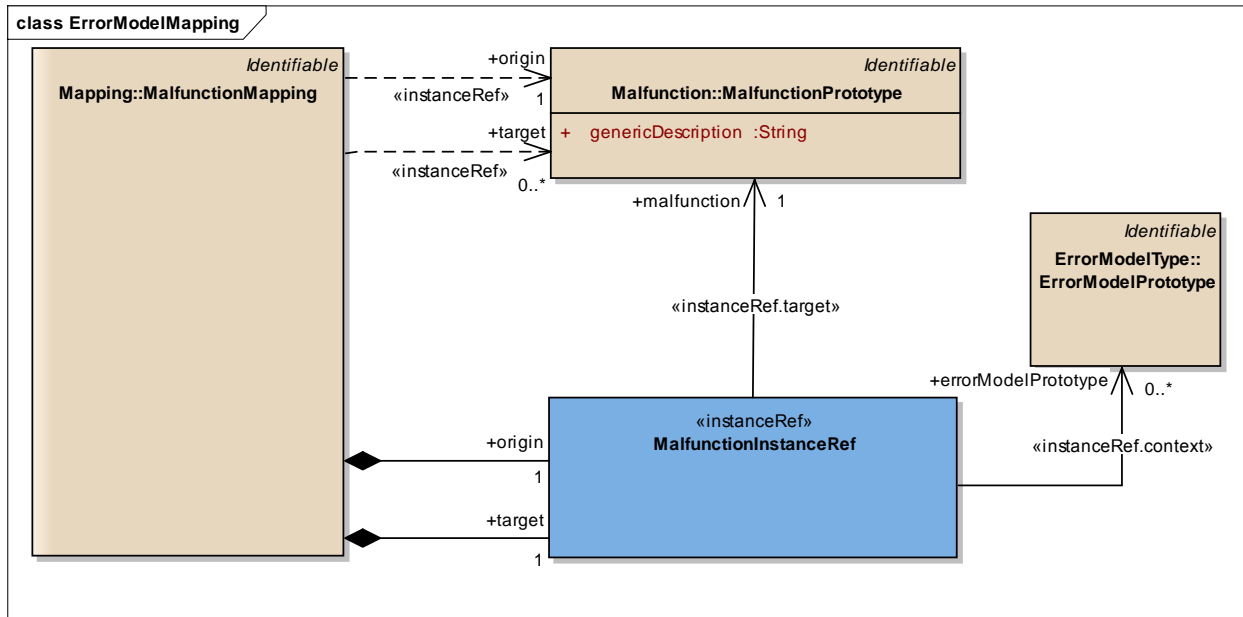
class ErrorModelMapping

Identifiable
Mapping::MalfunctionMapping

+origin
«instanceRef»
1

+target
«instanceRef»
0..*

Identifiable
Malfunction::MalfunctionPrototype
+ genericDescription :String

+malfunction
1

«instanceRef.target»

Identifiable
ErrorModelType::
ErrorModelPrototype

+errorModelPrototype
0..*

«instanceRef.context»

«instanceRef»
MalfunctionInstanceRef

+origin
1

+target
1